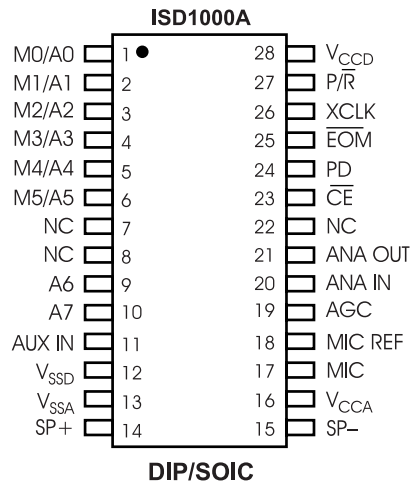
ISD1000A

M0/A0 1 28 $V_{CCD}$
M1/A1 2 27 $P/\overline{R}$
M2/A2 3 26 XCLK
M3/A3 4 25 $\overline{EOM}$
M4/A4 5 24 PD
M5/A5 6 23 $\overline{CE}$
NC 7 22 NC
NC 8 21 ANA OUT
A6 9 20 ANA IN
A7 10 19 AGC
AUX IN 11 18 MIC REF
$V_{SSD}$ 12 17 MIC
$V_{SSA}$ 13 16 $V_{CCA}$
SP+ 14 15 SP–

DIP/SOIC